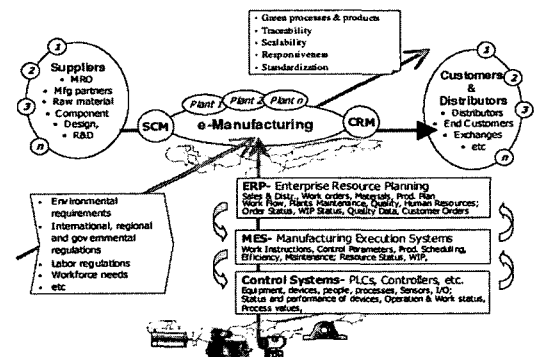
- Green processes & products
- Traceability
- Scalability
- Responsiveness
- Standardization

1
2
3
n

Suppliers
- MRO
- Mfg partners
- Raw material
- Component Design, R&D

Plant 1
Plant 2
Plant n

SCM
e-Manufacturing
CRM

1
2
3
n

Customers & Distributors
- Distributors
- End Customers
- Exchanges
- etc

- Environmental requirements
- International, regional and governmental regulations
- Labor regulations
- Workforce needs
- etc

ERP- Enterprise Resource Planning
Sales & Distr., Work orders, Materials, Prod. Plan, Work Flow, Plants Maintenance, Quality, Human Resources; Order Status, WIP Status, Quality Data, Customer Orders

MES- Manufacturing Execution Systems
Work Instructions, Control Parameters, Prod. Scheduling, Efficiency, Maintenance; Resource Status, WIP,

Control Systems- PLCs, Controllers, etc.
Equipment, devices, people, processes, Sensors, I/O; Status and performance of devices, Operation & Work status, Process values,